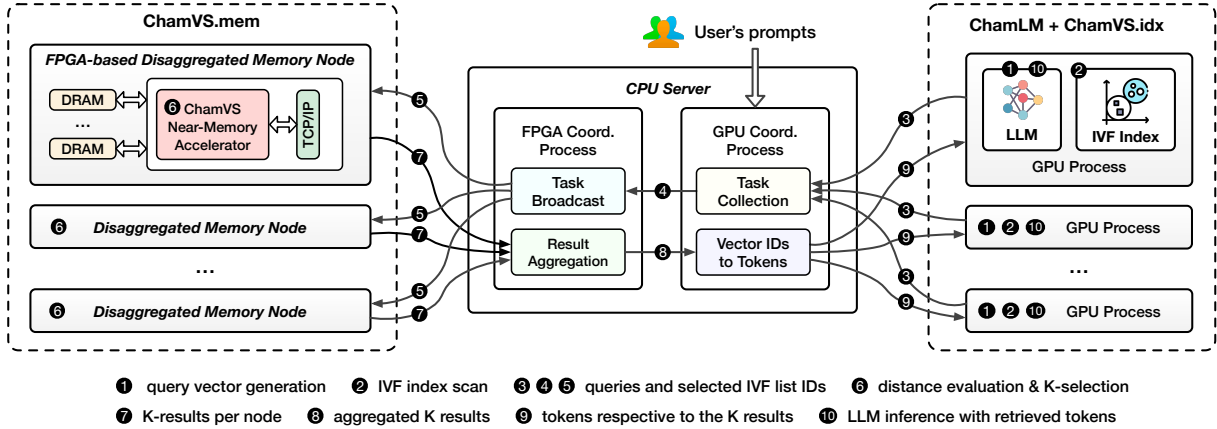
ChamVS.mem

FPGA-based Disaggregated Memory Node

DRAM

...

DRAM

6 ChamVS Near-Memory Accelerator

TCP/IP

6 Disaggregated Memory Node

...

6 Disaggregated Memory Node

User's prompts

CPU Server

FPGA Coord. Process

Task Broadcast

Result Aggregation

GPU Coord. Process

Task Collection

Vector IDs to Tokens

ChamLM + ChamVS.idx

1 10

LLM

2

IVF Index

GPU Process

1 2 10 GPU Process

...

1 2 10 GPU Process

5 7 5 7 5 7 4 8 3 9 3 9 3 9

1 query vector generation 2 IVF index scan 3 4 5 queries and selected IVF list IDs 6 distance evaluation & K-selection

7 K-results per node 8 aggregated K results 9 tokens respective to the K results 10 LLM inference with retrieved tokens